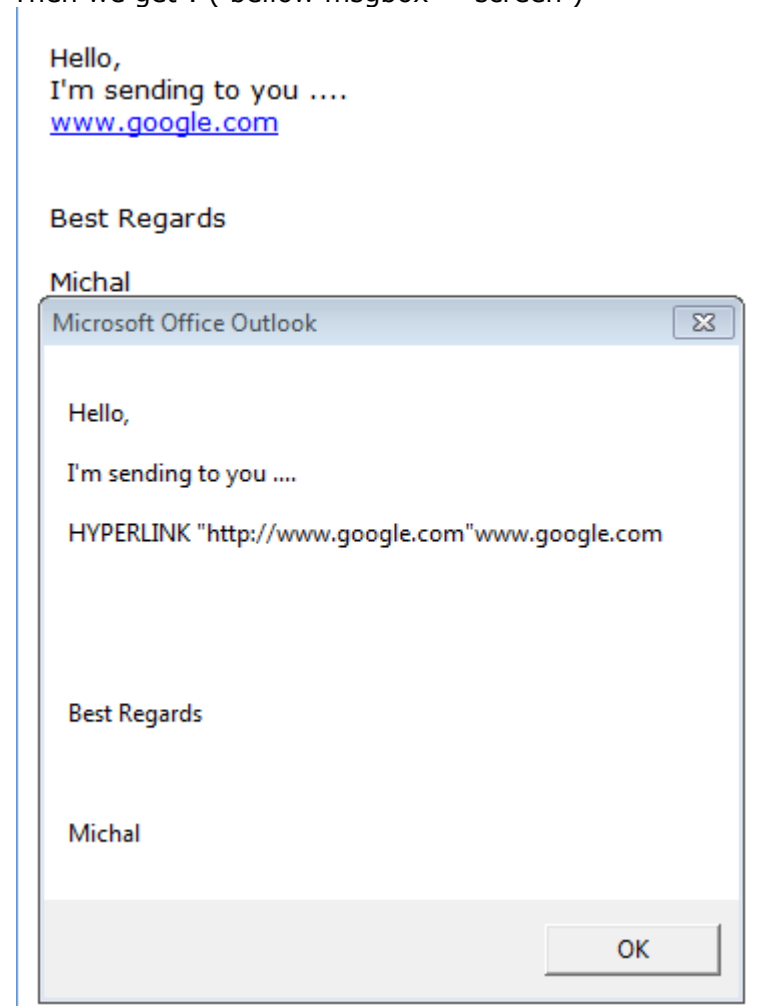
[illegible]

Hello,
I'm sending to you ....
www.google.com

Best Regards

Michal

Microsoft Office Outlook

Hello,

I'm sending to you ....

HYPERLINK "http://www.google.com"www.google.com

Best Regards

Michal

OK